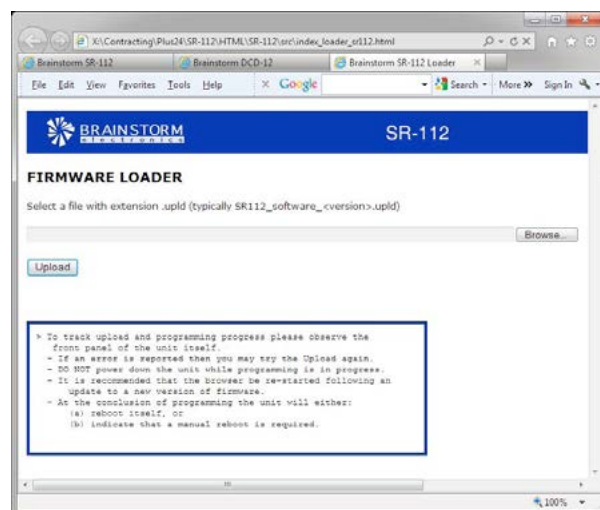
X:\Contracting\Plus24\SR-112\HTML\SR-112\src\index_loader_sr112.html

Brainstorm SR-112
Brainstorm DCD-12
Brainstorm SR-112 Loader ×

File Edit View Favorites Tools Help
× Google
Search More » Sign In

BRAINSTORM
electronics

SR-112

FIRMWARE LOADER

Select a file with extension .upld (typically SR112_software_<version>.upld)

Browse...

Upload

> To track upload and programming progress please observe the front panel of the unit itself.
- If an error is reported then you may try the Upload again.
- DO NOT power down the unit while programming is in progress.
- It is recommended that the browser be re-started following an update to a new version of firmware.
- At the conclusion of programming the unit will either:
(a) reboot itself, or
(b) indicate that a manual reboot is required.

100%